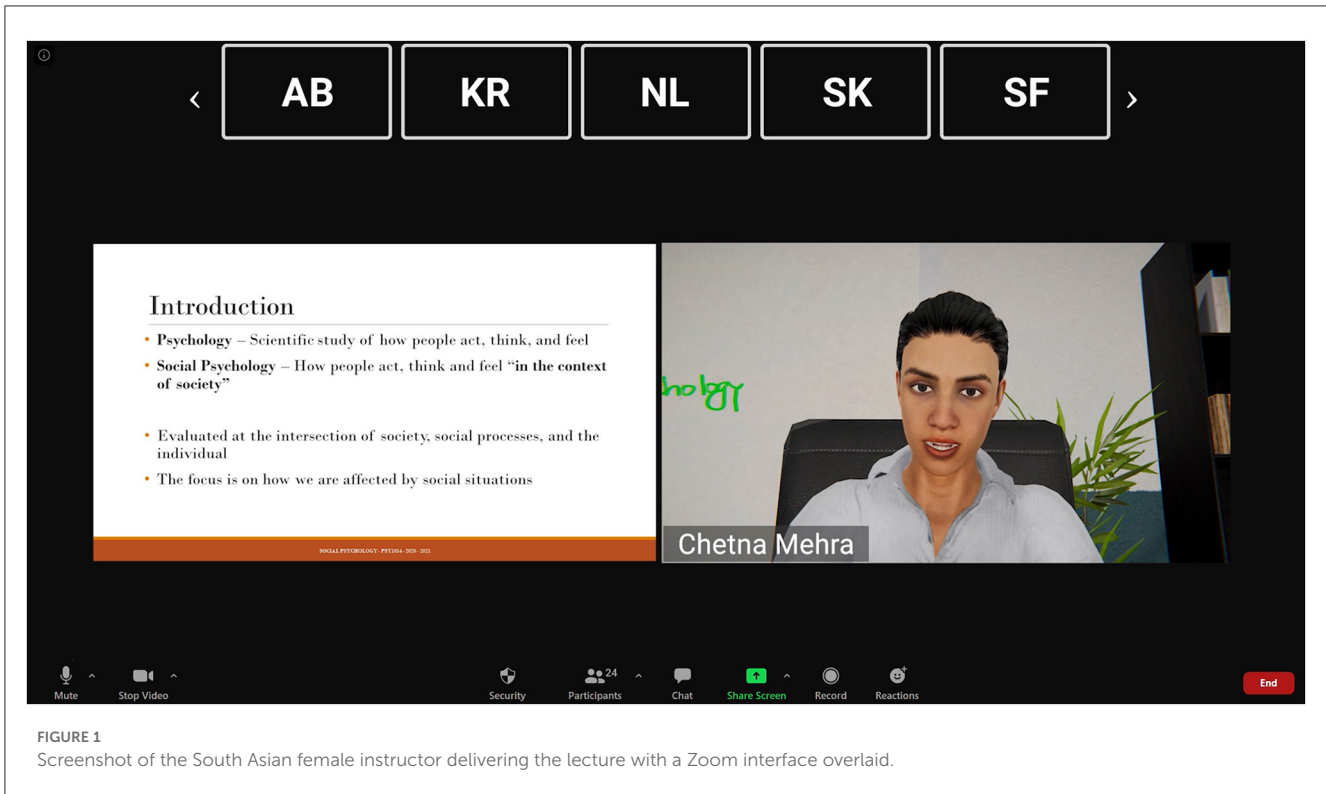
AB KR NL SK SF

Introduction

• **Psychology** – Scientific study of how people act, think, and feel

• **Social Psychology** – How people act, think and feel "**in the context of society**"

• Evaluated at the intersection of society, social processes, and the individual

• The focus is on how we are affected by social situations

SOCIAL PSYCHOLOGY · PSY1014 · 2020 - 2021

hology

Chetna Mehra

Mute Stop Video Security 24 Participants Chat Share Screen Record Reactions End

FIGURE 1
Screenshot of the South Asian female instructor delivering the lecture with a Zoom interface overlaid.